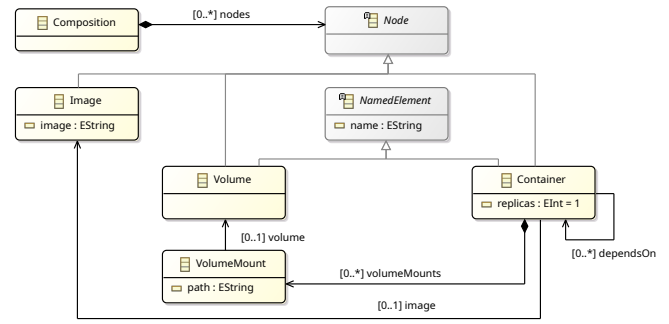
Composition

[0..*] nodes

Node

Image

image : EString

NamedElement

name : EString

Volume

Container

replicas : EInt = 1

[0..1] volume

VolumeMount

path : EString

[0..*] volumeMounts

[0..*] dependsOn

[0..1] image